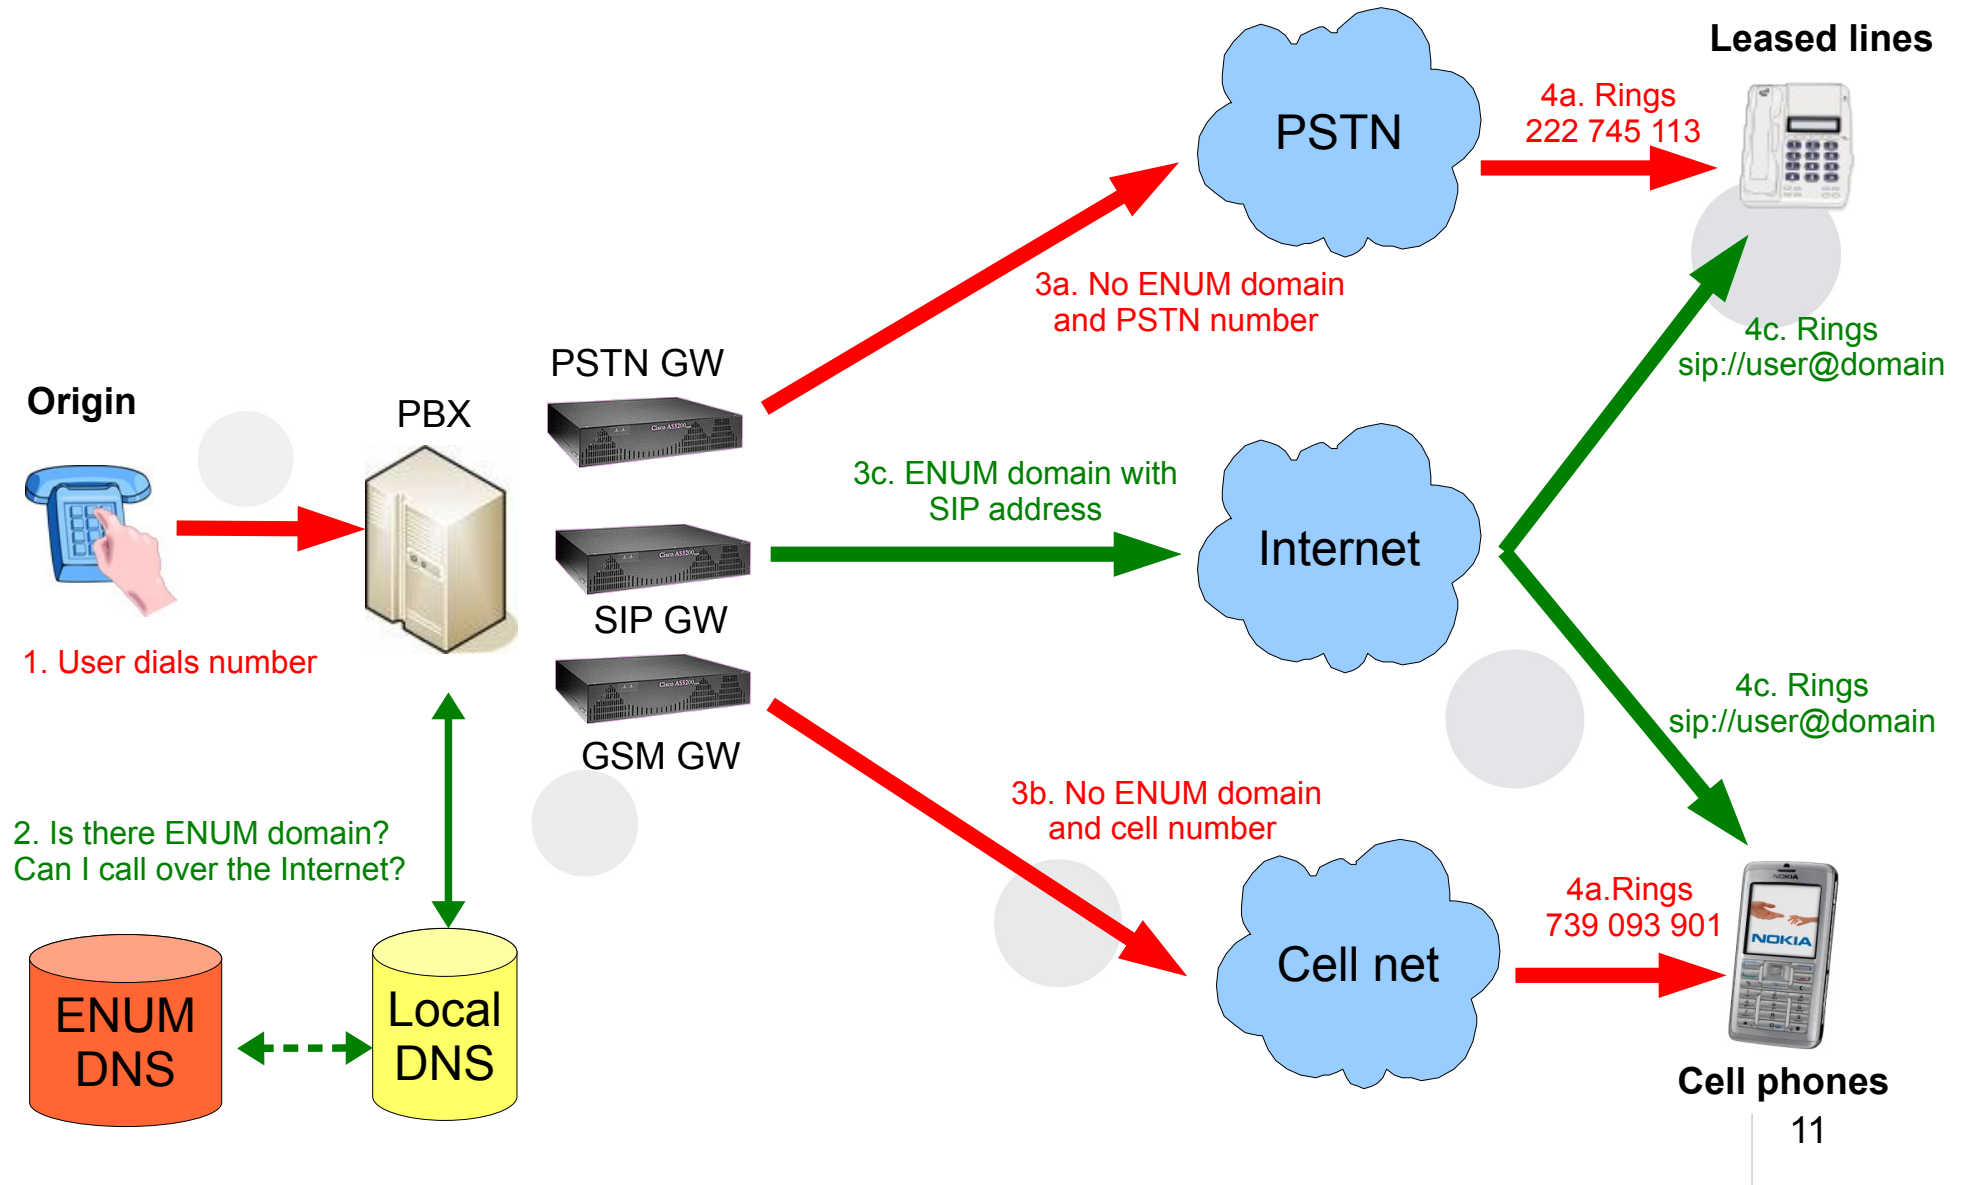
Leased lines

PSTN

4a. Rings
222 745 113

3a. No ENUM domain
and PSTN number

4c. Rings
sip://user@domain

PSTN GW

Origin

PBX

3c. ENUM domain with
SIP address

Internet

SIP GW

1. User dials number

GSM GW

4c. Rings
sip://user@domain

3b. No ENUM domain
and cell number

2. Is there ENUM domain?
Can I call over the Internet?

4a.Rings
739 093 901

Cell net

ENUM
DNS

Local
DNS

Cell phones

11